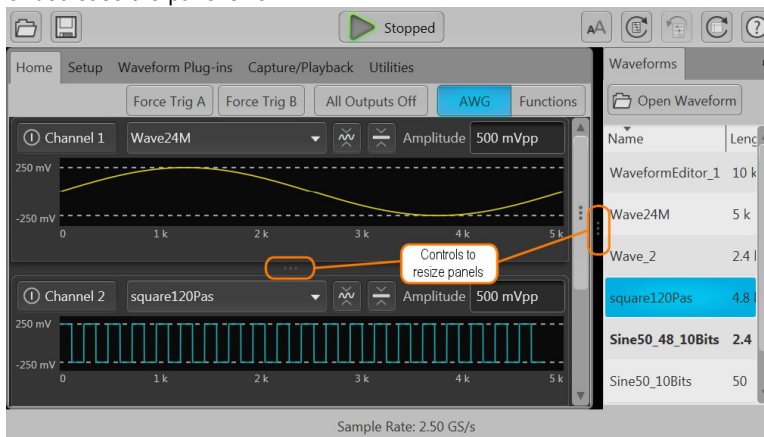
Stopped

Home Setup Waveform Plug-ins Capture/Playback Utilities

Force Trig A Force Trig B All Outputs Off AWG Functions

Channel 1 Wave24M Amplitude 500 mVpp

250 mV
-250 mV
0 1 k 2 k 3 k 4 k 5 k

Controls to resize panels

Channel 2 square120Pas Amplitude 500 mVpp

250 mV
-250 mV
0 1 k 2 k 3 k 4 k 5 k

Sample Rate: 2.50 GS/s

Waveforms

Open Waveform

| Name | Leng |
|---|---|
| WaveformEditor_1 | 10 k |
| Wave24M | 5 k |
| Wave_2 | 2.4 |
| square120Pas | 4.8 |
| Sine50_48_10Bits | 2.4 |
| Sine50_10Bits | 50 |